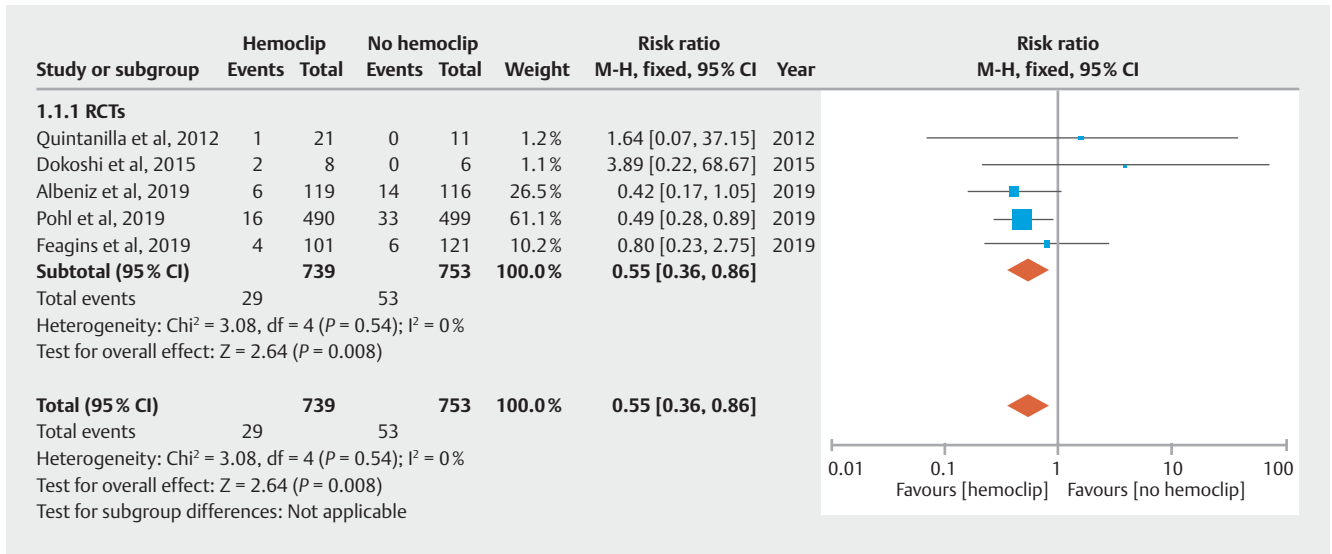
| Study or subgroup | Hemoclip Events | Hemoclip Total | No hemoclip Events | No hemoclip Total | Weight | Risk ratio M-H, fixed, 95% CI | Year |
|---|---|---|---|---|---|---|---|
| **1.1.1 RCTs** | | | | | | | |
| Quintanilla et al, 2012 | 1 | 21 | 0 | 11 | 1.2% | 1.64 [0.07, 37.15] | 2012 |
| Dokoshi et al, 2015 | 2 | 8 | 0 | 6 | 1.1% | 3.89 [0.22, 68.67] | 2015 |
| Albeniz et al, 2019 | 6 | 119 | 14 | 116 | 26.5% | 0.42 [0.17, 1.05] | 2019 |
| Pohl et al, 2019 | 16 | 490 | 33 | 499 | 61.1% | 0.49 [0.28, 0.89] | 2019 |
| Feagins et al, 2019 | 4 | 101 | 6 | 121 | 10.2% | 0.80 [0.23, 2.75] | 2019 |
| **Subtotal (95% CI)** | | **739** | | **753** | **100.0%** | **0.55 [0.36, 0.86]** | |
| Total events | 29 | | 53 | | | | |

Heterogeneity: Chi² = 3.08, df = 4 (*P* = 0.54); I² = 0%
Test for overall effect: Z = 2.64 (*P* = 0.008)

| **Total (95% CI)** | | **739** | | **753** | **100.0%** | **0.55 [0.36, 0.86]** |
|---|---|---|---|---|---|---|
| Total events | 29 | | 53 | | | |

Heterogeneity: Chi² = 3.08, df = 4 (*P* = 0.54); I² = 0%
Test for overall effect: Z = 2.64 (*P* = 0.008)
Test for subgroup differences: Not applicable

Risk ratio
M-H, fixed, 95% CI

0.01 0.1 1 10 100
Favours [hemoclip] Favours [no hemoclip]